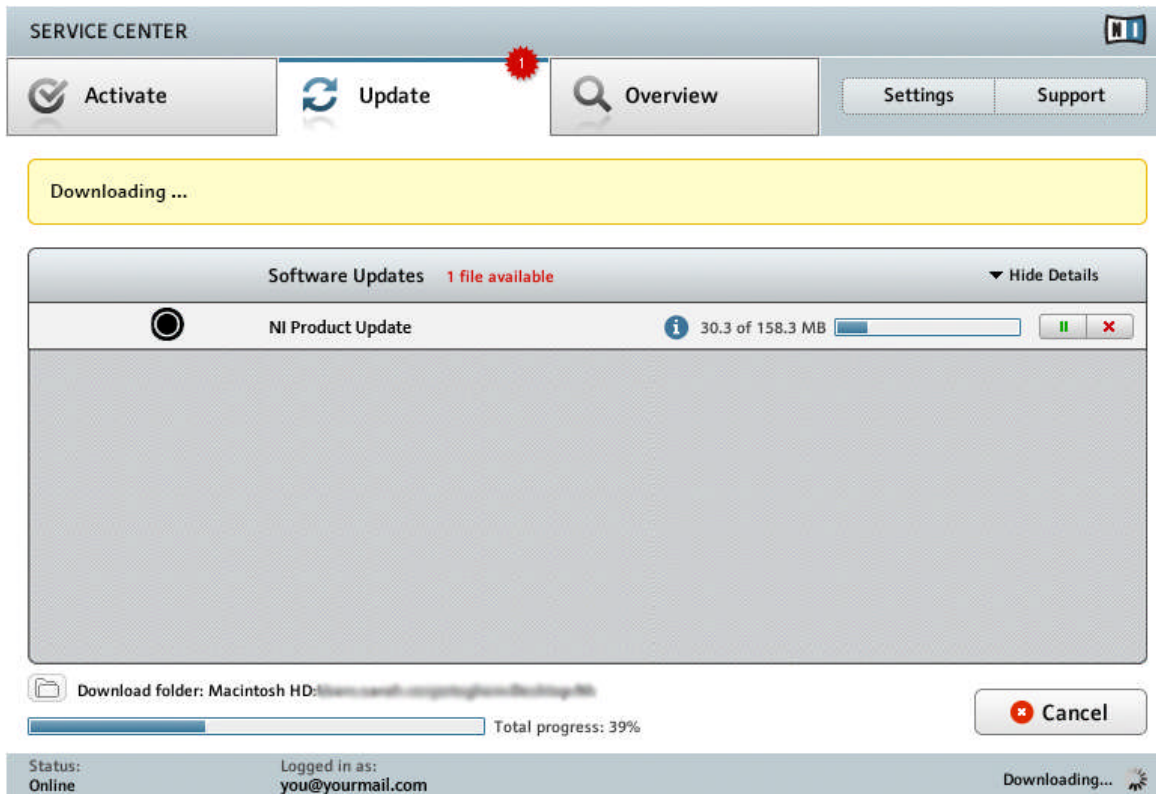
SERVICE CENTER

NI

Activate

Update

1

Overview

Settings

Support

Downloading ...

Software Updates 1 file available

Hide Details

NI Product Update

30.3 of 158.3 MB

Download folder: Macintosh HD:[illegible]

Total progress: 39%

Cancel

Status:
Online

Logged in as:
you@yourmail.com

Downloading...